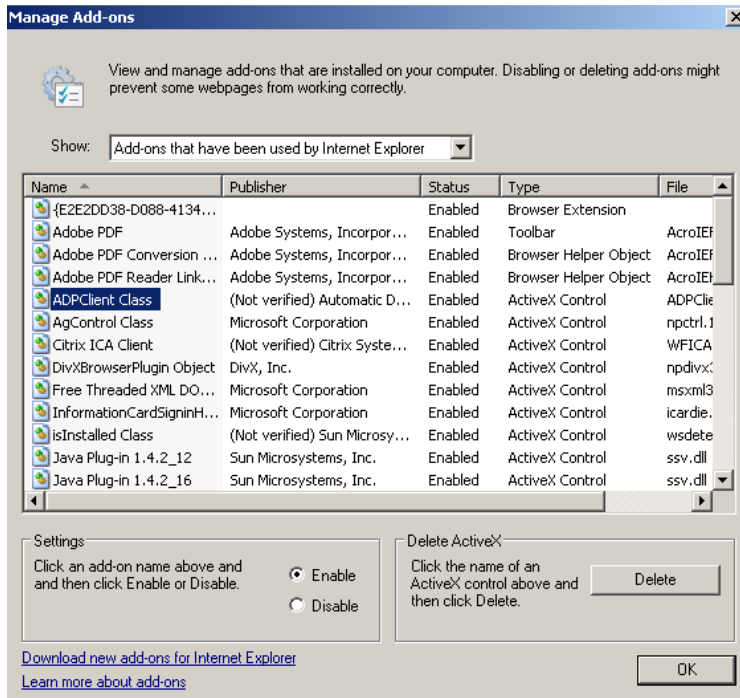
Manage Add-ons

View and manage add-ons that are installed on your computer. Disabling or deleting add-ons might prevent some webpages from working correctly.

Show: Add-ons that have been used by Internet Explorer

| Name | Publisher | Status | Type | File |
|---|---|---|---|---|
| {E2E2DD38-D088-4134... | | Enabled | Browser Extension | |
| Adobe PDF | Adobe Systems, Incorpor... | Enabled | Toolbar | AcroIEF |
| Adobe PDF Conversion ... | Adobe Systems, Incorpor... | Enabled | Browser Helper Object | AcroIEF |
| Adobe PDF Reader Link... | Adobe Systems, Incorpor... | Enabled | Browser Helper Object | AcroIEH |
| ADPClient Class | (Not verified) Automatic D... | Enabled | ActiveX Control | ADPClie |
| AgControl Class | Microsoft Corporation | Enabled | ActiveX Control | npctrl.1 |
| Citrix ICA Client | (Not verified) Citrix Syste... | Enabled | ActiveX Control | WFICA |
| DivXBrowserPlugin Object | DivX, Inc. | Enabled | ActiveX Control | npdivx3 |
| Free Threaded XML DO... | Microsoft Corporation | Enabled | ActiveX Control | msxml3 |
| InformationCardSigninH... | Microsoft Corporation | Enabled | ActiveX Control | icardie. |
| isInstalled Class | (Not verified) Sun Microsy... | Enabled | ActiveX Control | wsdete |
| Java Plug-in 1.4.2_12 | Sun Microsystems, Inc. | Enabled | ActiveX Control | ssv.dll |
| Java Plug-in 1.4.2_16 | Sun Microsystems, Inc. | Enabled | ActiveX Control | ssv.dll |

Settings
Click an add-on name above and and then click Enable or Disable.
Enable
Disable

Delete ActiveX
Click the name of an ActiveX control above and then click Delete.
Delete

Download new add-ons for Internet Explorer
Learn more about add-ons
OK